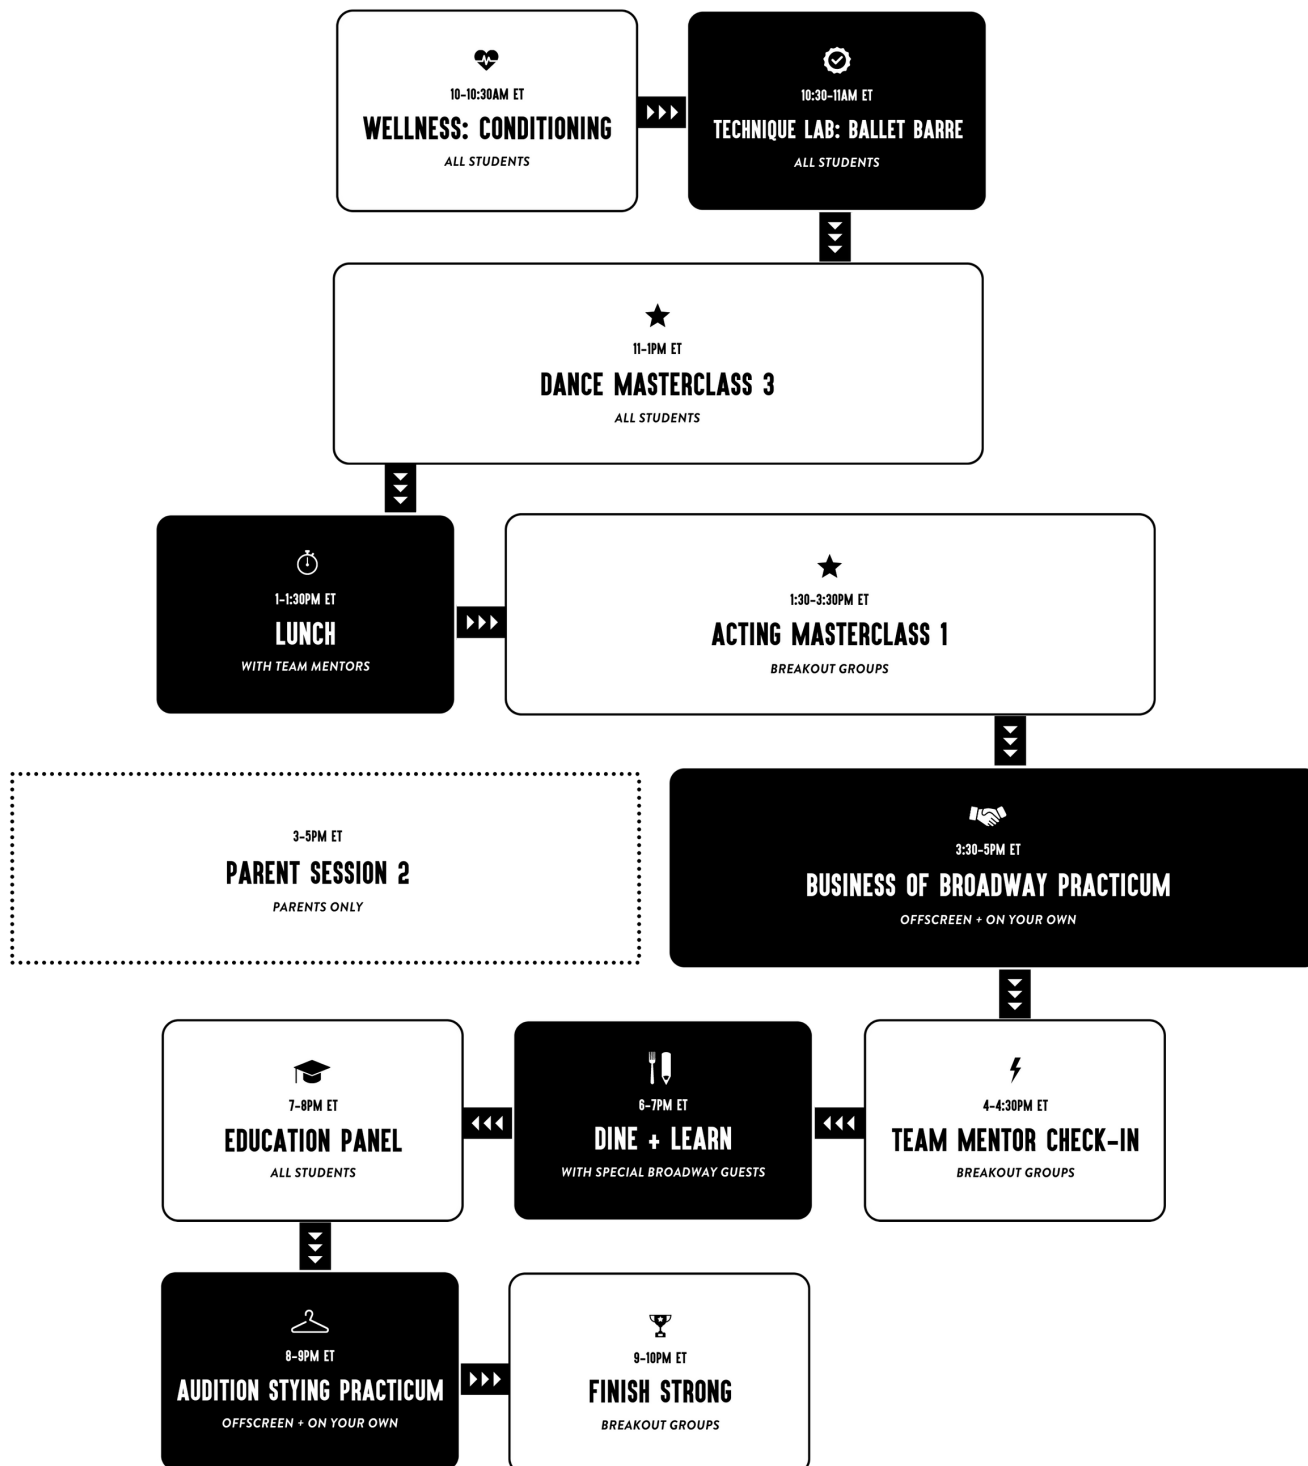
10-10:30AM ET
WELLNESS: CONDITIONING
ALL STUDENTS

10:30-11AM ET
TECHNIQUE LAB: BALLET BARRE
ALL STUDENTS

11-1PM ET
DANCE MASTERCLASS 3
ALL STUDENTS

1-1:30PM ET
LUNCH
WITH TEAM MENTORS

1:30-3:30PM ET
ACTING MASTERCLASS 1
BREAKOUT GROUPS

3-5PM ET
PARENT SESSION 2
PARENTS ONLY

3:30-5PM ET
BUSINESS OF BROADWAY PRACTICUM
OFFSCREEN + ON YOUR OWN

7-8PM ET
EDUCATION PANEL
ALL STUDENTS

6-7PM ET
DINE + LEARN
WITH SPECIAL BROADWAY GUESTS

4-4:30PM ET
TEAM MENTOR CHECK-IN
BREAKOUT GROUPS

8-9PM ET
AUDITION STYING PRACTICUM
OFFSCREEN + ON YOUR OWN

9-10PM ET
FINISH STRONG
BREAKOUT GROUPS